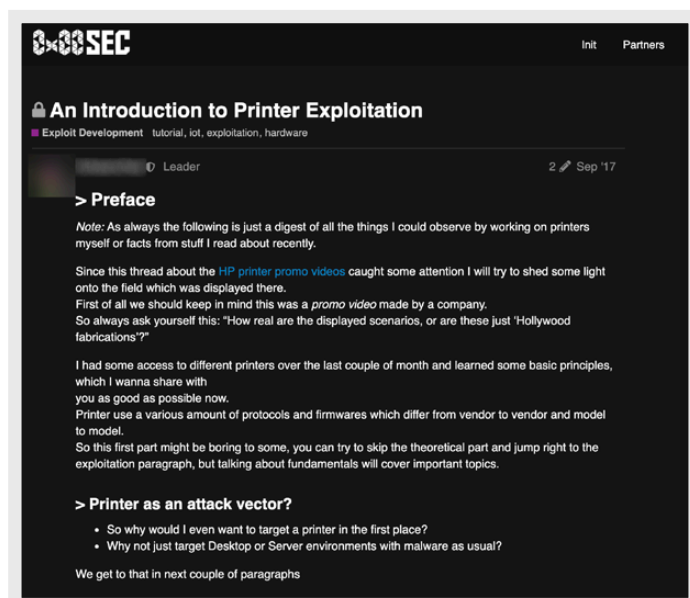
0x00SEC

Init Partners

An Introduction to Printer Exploitation

Exploit Development tutorial, iot, exploitation, hardware

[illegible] Leader 2 Sep '17

> Preface

Note: As always the following is just a digest of all the things I could observe by working on printers myself or facts from stuff I read about recently.

Since this thread about the HP printer promo videos caught some attention I will try to shed some light onto the field which was displayed there.
First of all we should keep in mind this was a promo video made by a company.
So always ask yourself this: "How real are the displayed scenarios, or are these just 'Hollywood fabrications'?"

I had some access to different printers over the last couple of month and learned some basic principles, which I wanna share with
you as good as possible now.
Printer use a various amount of protocols and firmwares which differ from vendor to vendor and model to model.
So this first part might be boring to some, you can try to skip the theoretical part and jump right to the exploitation paragraph, but talking about fundamentals will cover important topics.

> Printer as an attack vector?

- So why would I even want to target a printer in the first place?
- Why not just target Desktop or Server environments with malware as usual?

We get to that in next couple of paragraphs